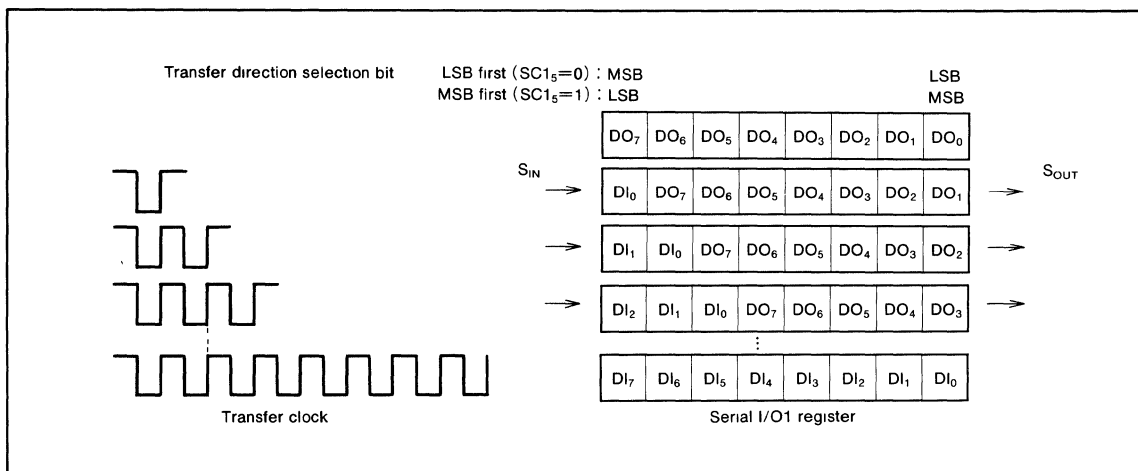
Transfer direction selection bit

LSB first ($SC1_5=0$) : MSB

MSB first ($SC1_5=1$) : LSB

LSB

MSB

| $DO_7$ | $DO_6$ | $DO_5$ | $DO_4$ | $DO_3$ | $DO_2$ | $DO_1$ | $DO_0$ |
|---|---|---|---|---|---|---|---|
| $DI_0$ | $DO_7$ | $DO_6$ | $DO_5$ | $DO_4$ | $DO_3$ | $DO_2$ | $DO_1$ |
| $DI_1$ | $DI_0$ | $DO_7$ | $DO_6$ | $DO_5$ | $DO_4$ | $DO_3$ | $DO_2$ |
| $DI_2$ | $DI_1$ | $DI_0$ | $DO_7$ | $DO_6$ | $DO_5$ | $DO_4$ | $DO_3$ |
| $DI_7$ | $DI_6$ | $DI_5$ | $DI_4$ | $DI_3$ | $DI_2$ | $DI_1$ | $DI_0$ |

$S_{IN}$

$S_{OUT}$

⋮

Transfer clock

Serial I/O1 register